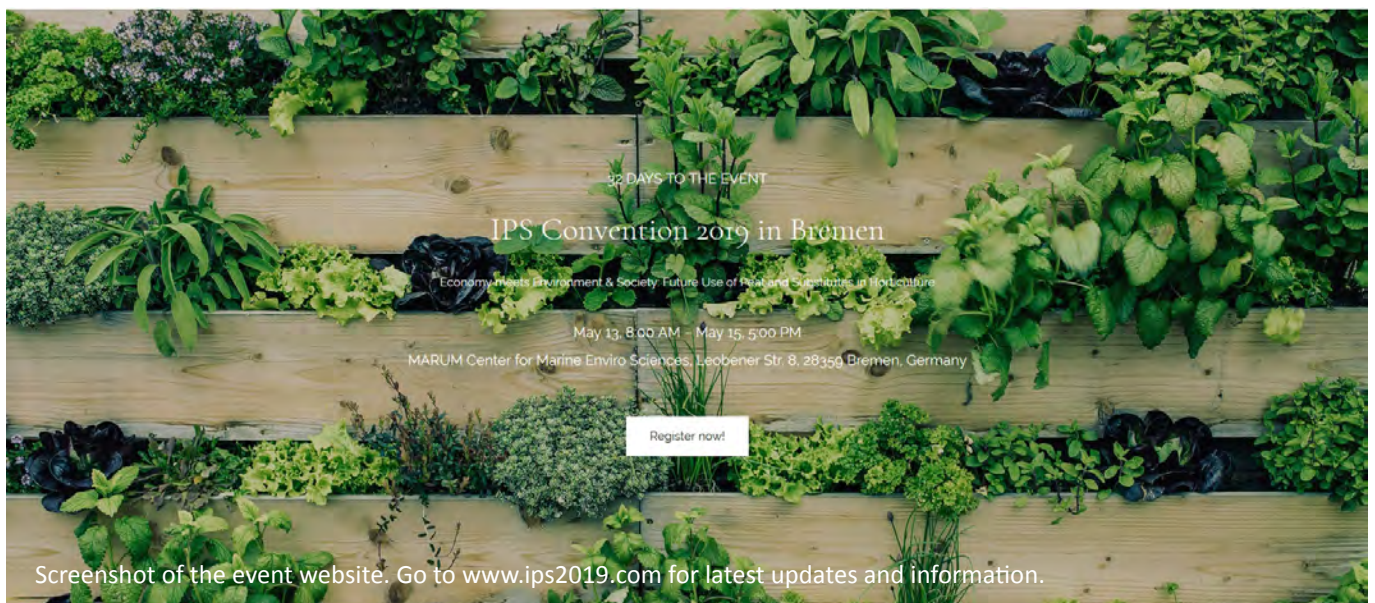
32 DAYS TO THE EVENT

IPS Convention 2019 in Bremen

Economy meets Environment & Society: Future Use of Peat and Substitutes in Horticulture

May 13, 8:00 AM – May 15, 5:00 PM

MARUM Center for Marine Enviro Sciences, Leobener Str. 8, 28359 Bremen, Germany

Register now!

Screenshot of the event website. Go to www.ips2019.com for latest updates and information.